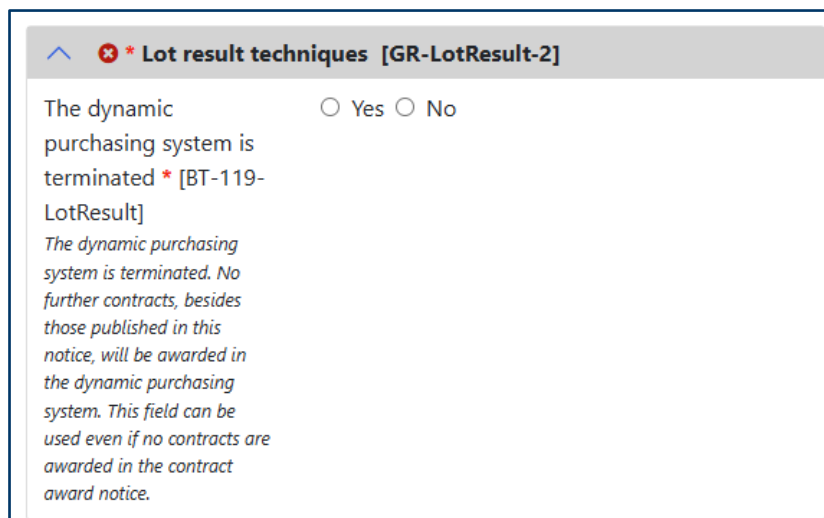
* Lot result techniques [GR-LotResult-2]

The dynamic purchasing system is terminated * [BT-119-LotResult]

Yes No

The dynamic purchasing system is terminated. No further contracts, besides those published in this notice, will be awarded in the dynamic purchasing system. This field can be used even if no contracts are awarded in the contract award notice.